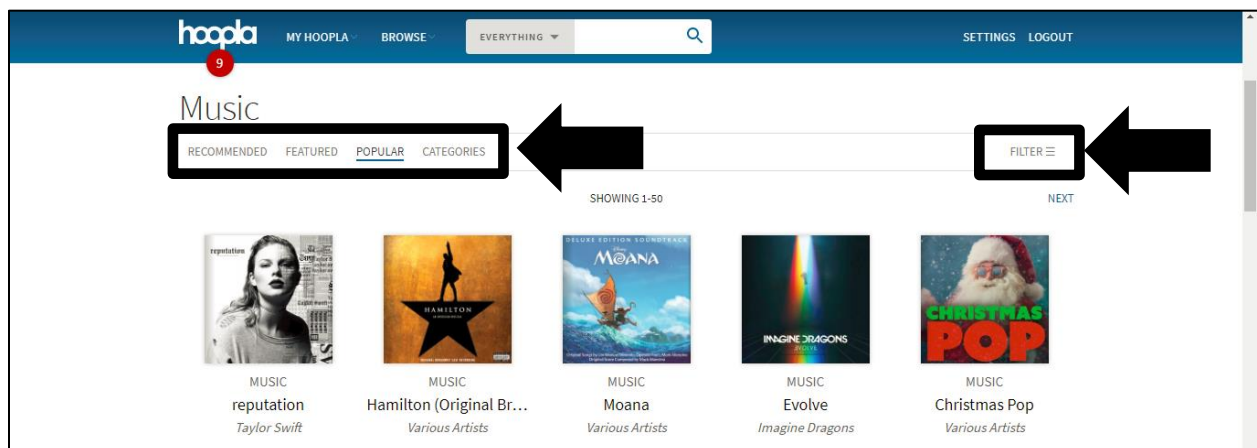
hoopla 9 MY HOOPLA BROWSE EVERYTHING SETTINGS LOGOUT

Music

RECOMMENDED FEATURED POPULAR CATEGORIES

FILTER ☰

SHOWING 1-50

NEXT

reputation

HAMILTON

DELUXE EDITION SOUNDTRACK
MOANA

IMAGINE DRAGONS
EVOLVE

CHRISTMAS POP

MUSIC
reputation
Taylor Swift

MUSIC
Hamilton (Original Br...
Various Artists

MUSIC
Moana
Various Artists

MUSIC
Evolve
Imagine Dragons

MUSIC
Christmas Pop
Various Artists